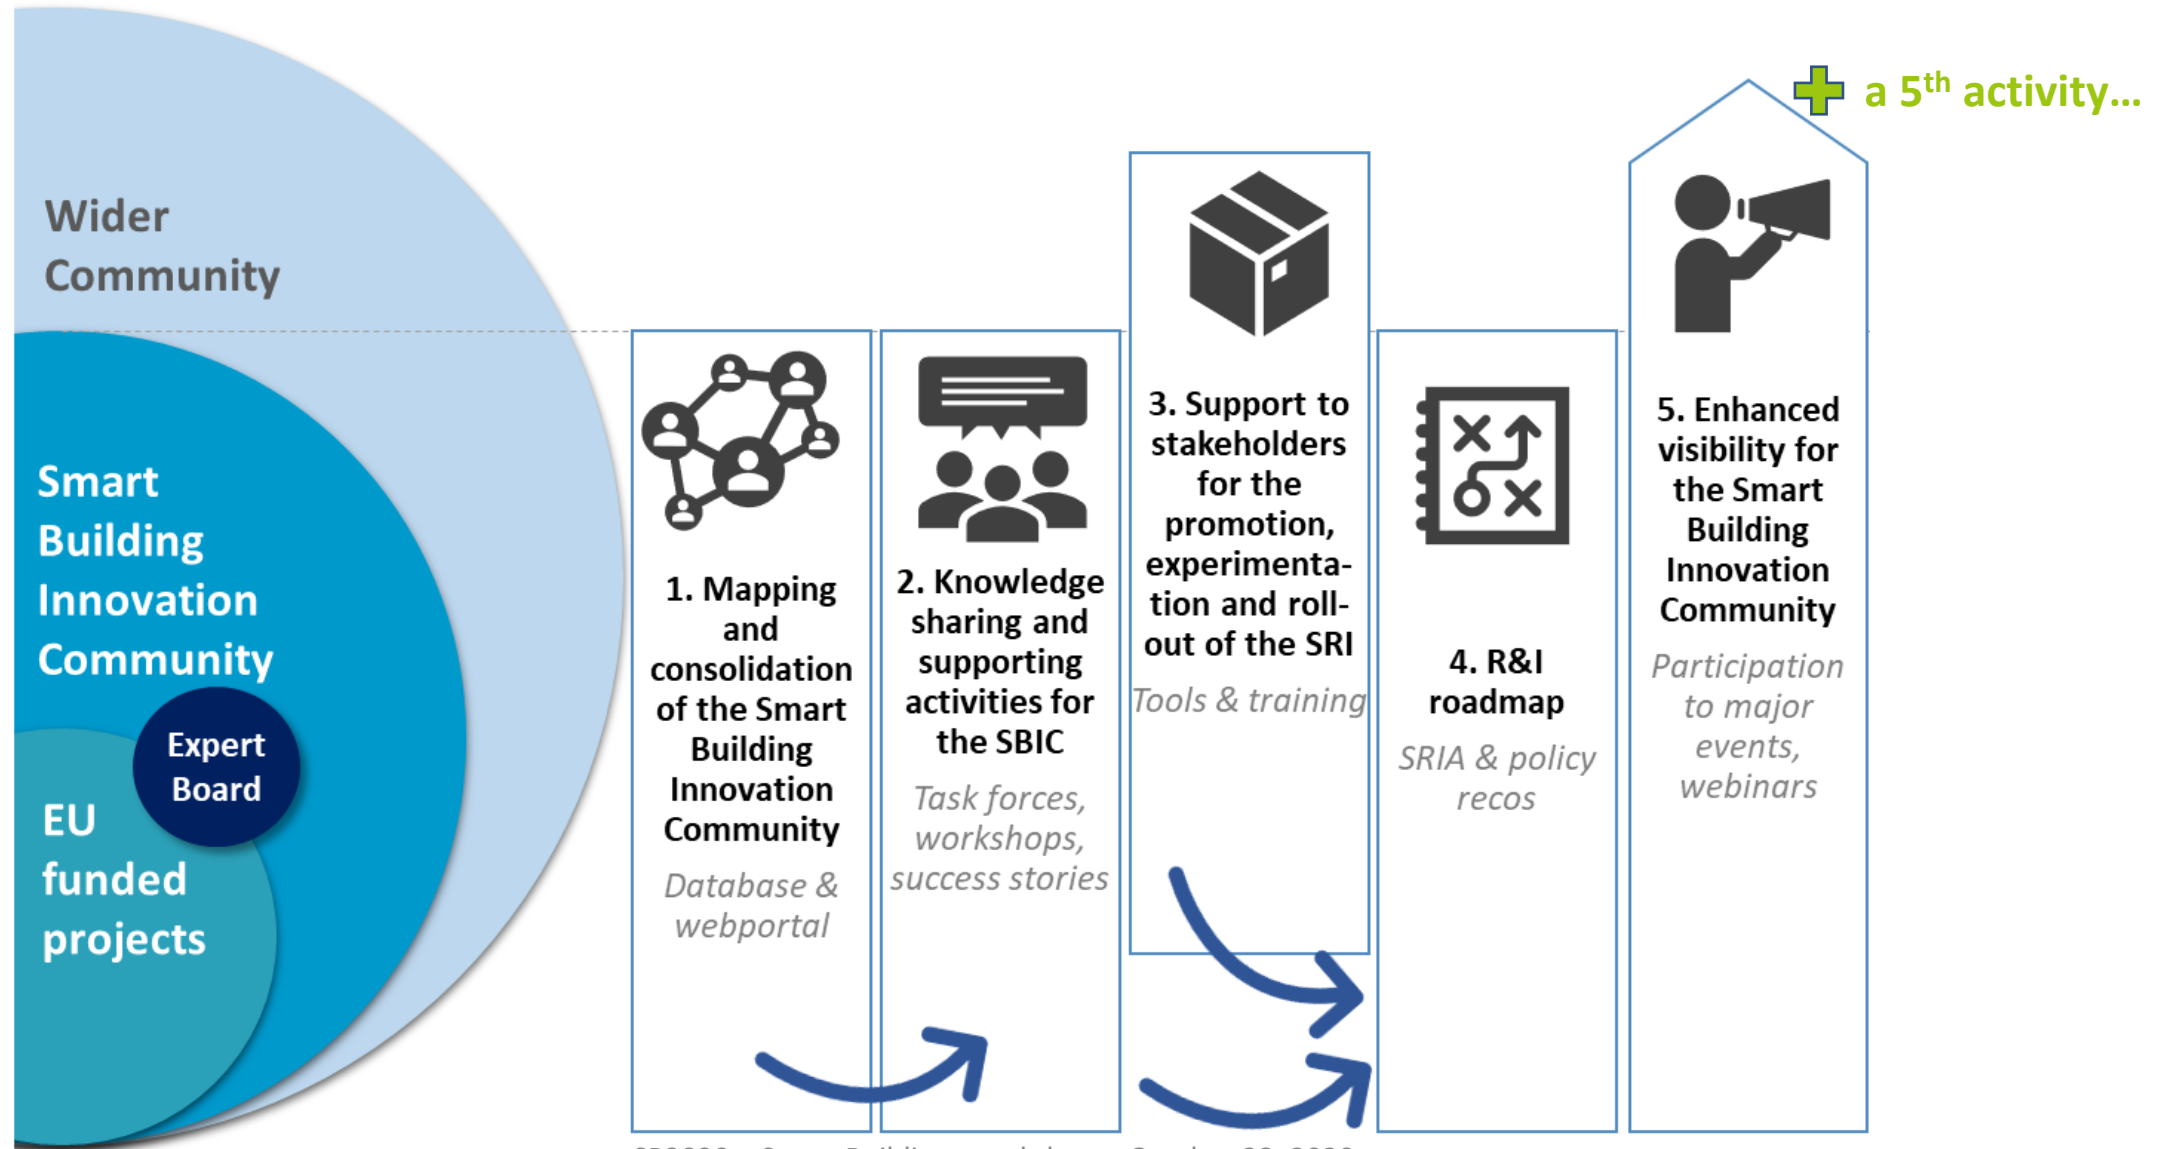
a 5$^{th}$ activity…

Wider Community

Smart Building Innovation Community

Expert Board

EU funded projects

1. Mapping and consolidation of the Smart Building Innovation Community

Database & webportal

2. Knowledge sharing and supporting activities for the SBIC

Task forces, workshops, success stories

3. Support to stakeholders for the promotion, experimentation and roll-out of the SRI

Tools & training

4. R&I roadmap

SRIA & policy recos

5. Enhanced visibility for the Smart Building Innovation Community

Participation to major events, webinars

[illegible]